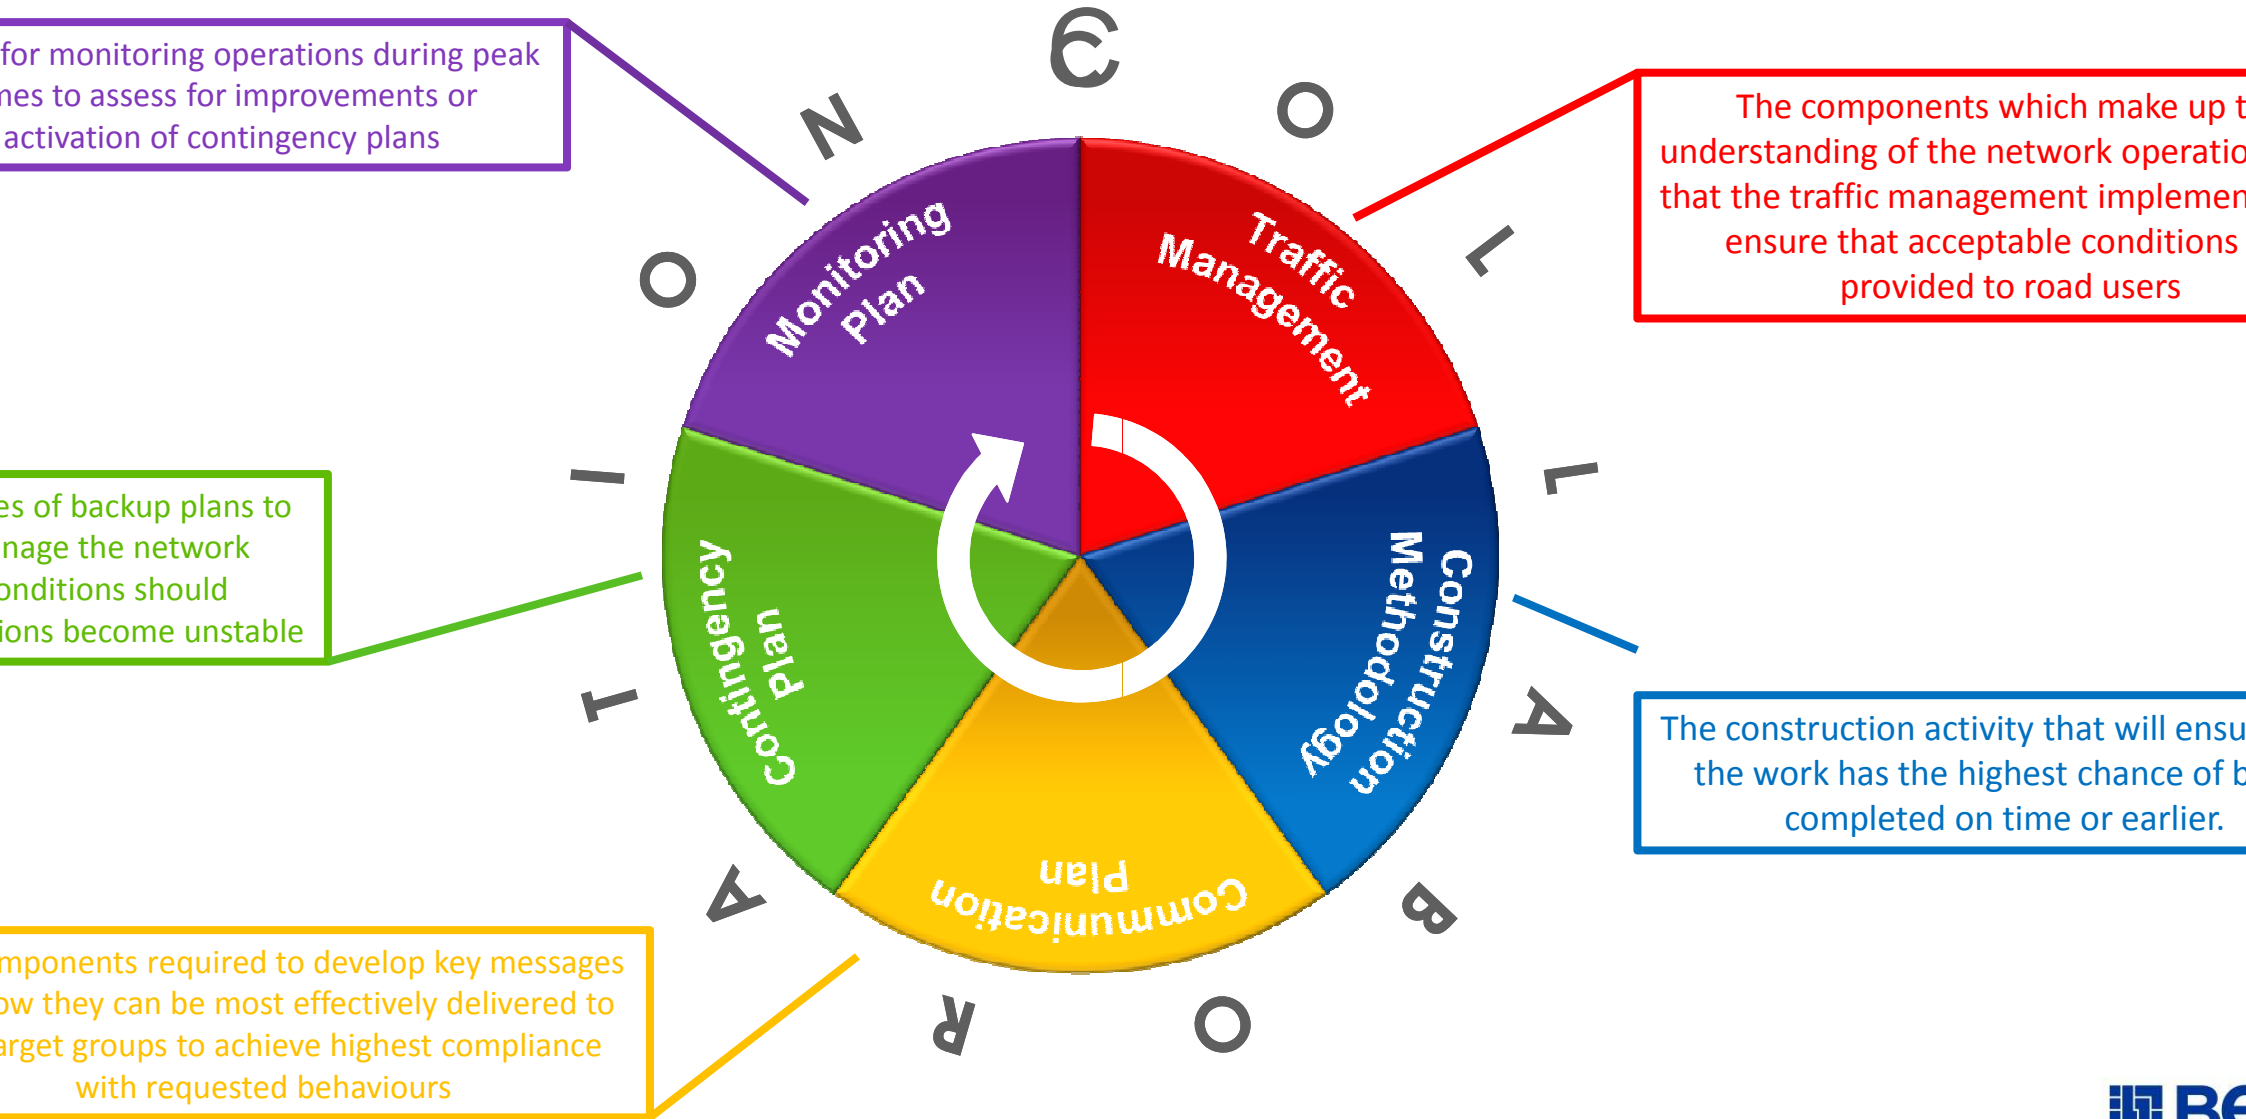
for monitoring operations during peak
nes to assess for improvements or
activation of contingency plans

C O L L A B O R A T I O N

The components which make up t
understanding of the network operatio
that the traffic management implemen
ensure that acceptable conditions
provided to road users

Monitoring Plan

Traffic Management

Construction Methodology

Communication Plan

Contingency Plan

es of backup plans to
nage the network
onditions should
ions become unstable

The construction activity that will ensu
the work has the highest chance of b
completed on time or earlier.

mponents required to develop key messages
ow they can be most effectively delivered to
arget groups to achieve highest compliance
with requested behaviours